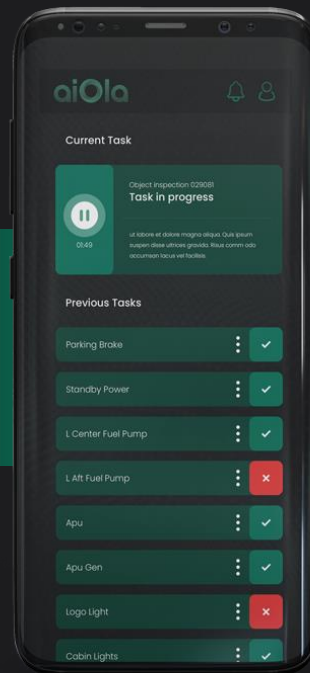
aiOla

Current Task

01:49

Object inspection 029081
Task in progress

ut labore et dolore magna aliqua. Quis ipsum suspen disse ultrices gravida. Risus comm odo accumsan lacus vel facilisis.

Previous Tasks

Parking Brake

Standby Power

L Center Fuel Pump

L Aft Fuel Pump

Apu

Apu Gen

Logo Light

Cabin Lights